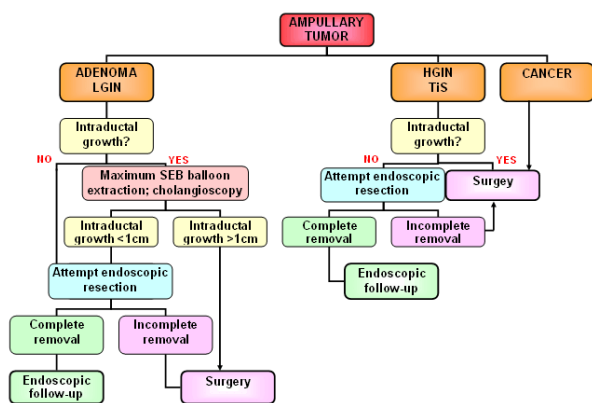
AMPULLARY TUMOR

ADENOMA LGIN

Intraductal growth?

NO

YES

Maximum SEB balloon extraction; cholangioscopy

Intraductal growth <1cm

Intraductal growth >1cm

Attempt endoscopic resection

Complete removal

Incomplete removal

Endoscopic follow-up

Surgery

HGIN TiS

Intraductal growth?

NO

YES

Attempt endoscopic resection

Surgey

Complete removal

Incomplete removal

Endoscopic follow-up

CANCER